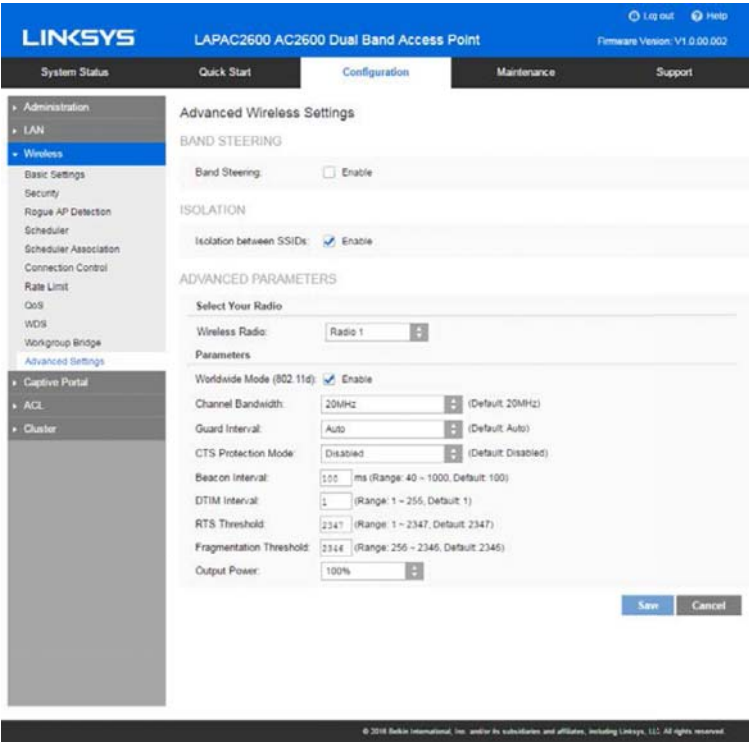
Log out Help

LINKSYS LAPAC2600 AC2600 Dual Band Access Point

Firmware Version: V1.0.00.002

System Status | Quick Start | Configuration | Maintenance | Support

Administration
LAN
Wireless
Basic Settings
Security
Rogue AP Detection
Scheduler
Scheduler Association
Connection Control
Rate Limit
QoS
WDS
Workgroup Bridge
Advanced Settings
Captive Portal
ACL
Cluster

Advanced Wireless Settings

BAND STEERING

Band Steering: Enable

ISOLATION

Isolation between SSIDs: Enable

ADVANCED PARAMETERS

Select Your Radio

Wireless Radio: Radio 1

Parameters

Worldwide Mode (802.11d): Enable

Channel Bandwidth: 20MHz (Default: 20MHz)

Guard Interval: Auto (Default: Auto)

CTS Protection Mode: Disabled (Default: Disabled)

Beacon Interval: 100 ms (Range: 40 ~ 1000, Default: 100)

DTIM Interval: 1 (Range: 1 ~ 255, Default: 1)

RTS Threshold: 2347 (Range: 1 ~ 2347, Default: 2347)

Fragmentation Threshold: 2346 (Range: 256 ~ 2346, Default: 2346)

Output Power: 100%

Save Cancel

© 2016 Belkin International, Inc. and/or its subsidiaries and affiliates, including Linksys, LLC. All rights reserved.